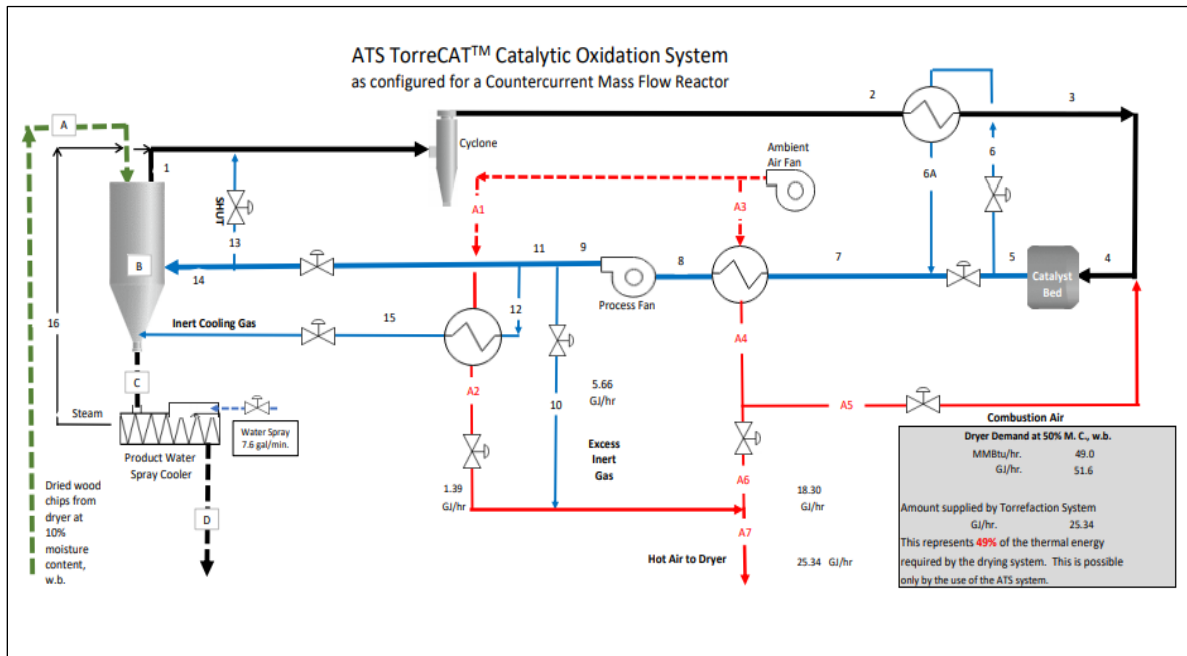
ATS TorreCAT$^{TM}$ Catalytic Oxidation System
as configured for a Countercurrent Mass Flow Reactor

A

1

Cyclone

2

3

Ambient Air Fan

6

6A

SHUT

13

A1

A3

B

14

11

9

8

7

5

Catalyst Bed

4

Process Fan

16

Inert Cooling Gas

15

12

A4

C

A2

5.66 GJ/hr

10

A5

Steam

Water Spray 7.6 gal/min.

Product Water Spray Cooler

Excess Inert Gas

Combustion Air

Dryer Demand at 50% M. C., w.b.

MMBtu/hr. 49.0

GJ/hr. 51.6

Dried wood chips from dryer at 10% moisture content, w.b.

1.39 GJ/hr

A6

18.30 GJ/hr

D

A7

Amount supplied by Torrefaction System

GJ/hr. 25.34

This represents 49% of the thermal energy required by the drying system. This is possible only by the use of the ATS system.

Hot Air to Dryer

25.34 GJ/hr